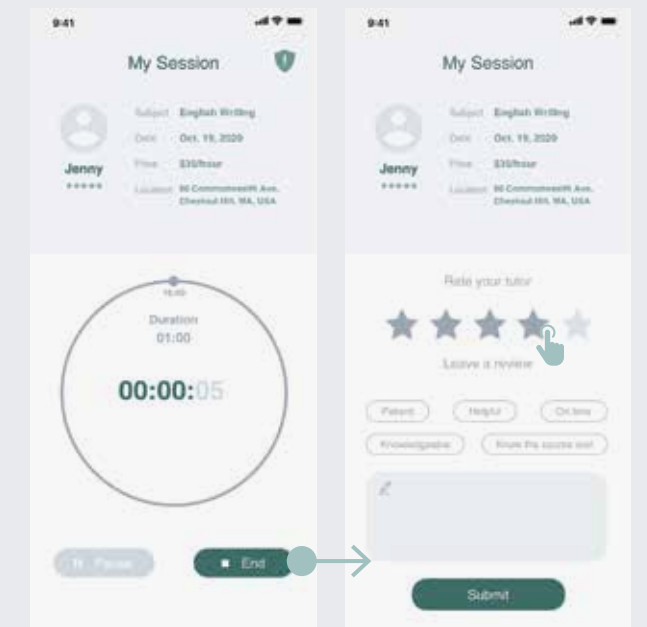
9:41

My Session

Jenny
★★★★★

Subject English Writing
Date Oct. 19, 2020
Price $35/hour
Location 90 Commonwealth Ave. Chestnut Hill, MA, USA

15:00
Duration
01:00

00:00:05

Pause

End

9:41

My Session

Jenny
★★★★★

Subject English Writing
Date Oct. 19, 2020
Price $35/hour
Location 90 Commonwealth Ave. Chestnut Hill, MA, USA

Rate your tutor

Leave a review

Patient
Helpful
On time
Knowledgeable
Know the source well

Submit